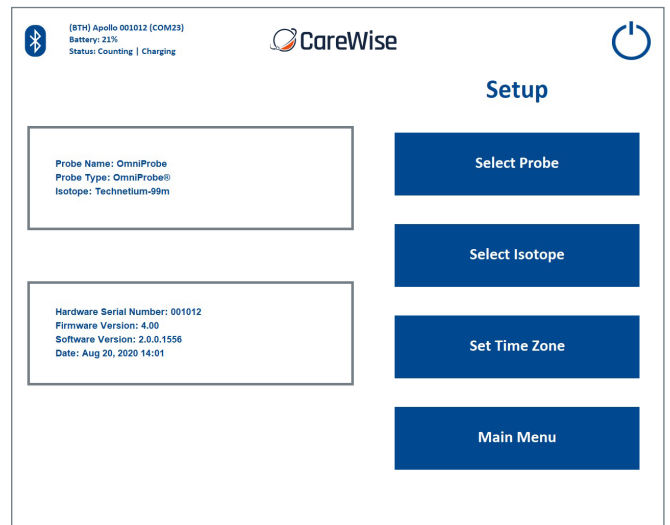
(BTH) Apollo 001012 (COM23)
Battery: 21%
Status: Counting | Charging

CareWise

Setup

Probe Name: OmniProbe
Probe Type: OmniProbe®
Isotope: Technetium-99m

Select Probe

Select Isotope

Hardware Serial Number: 001012
Firmware Version: 4.00
Software Version: 2.0.0.1556
Date: Aug 20, 2020 14:01

Set Time Zone

Main Menu